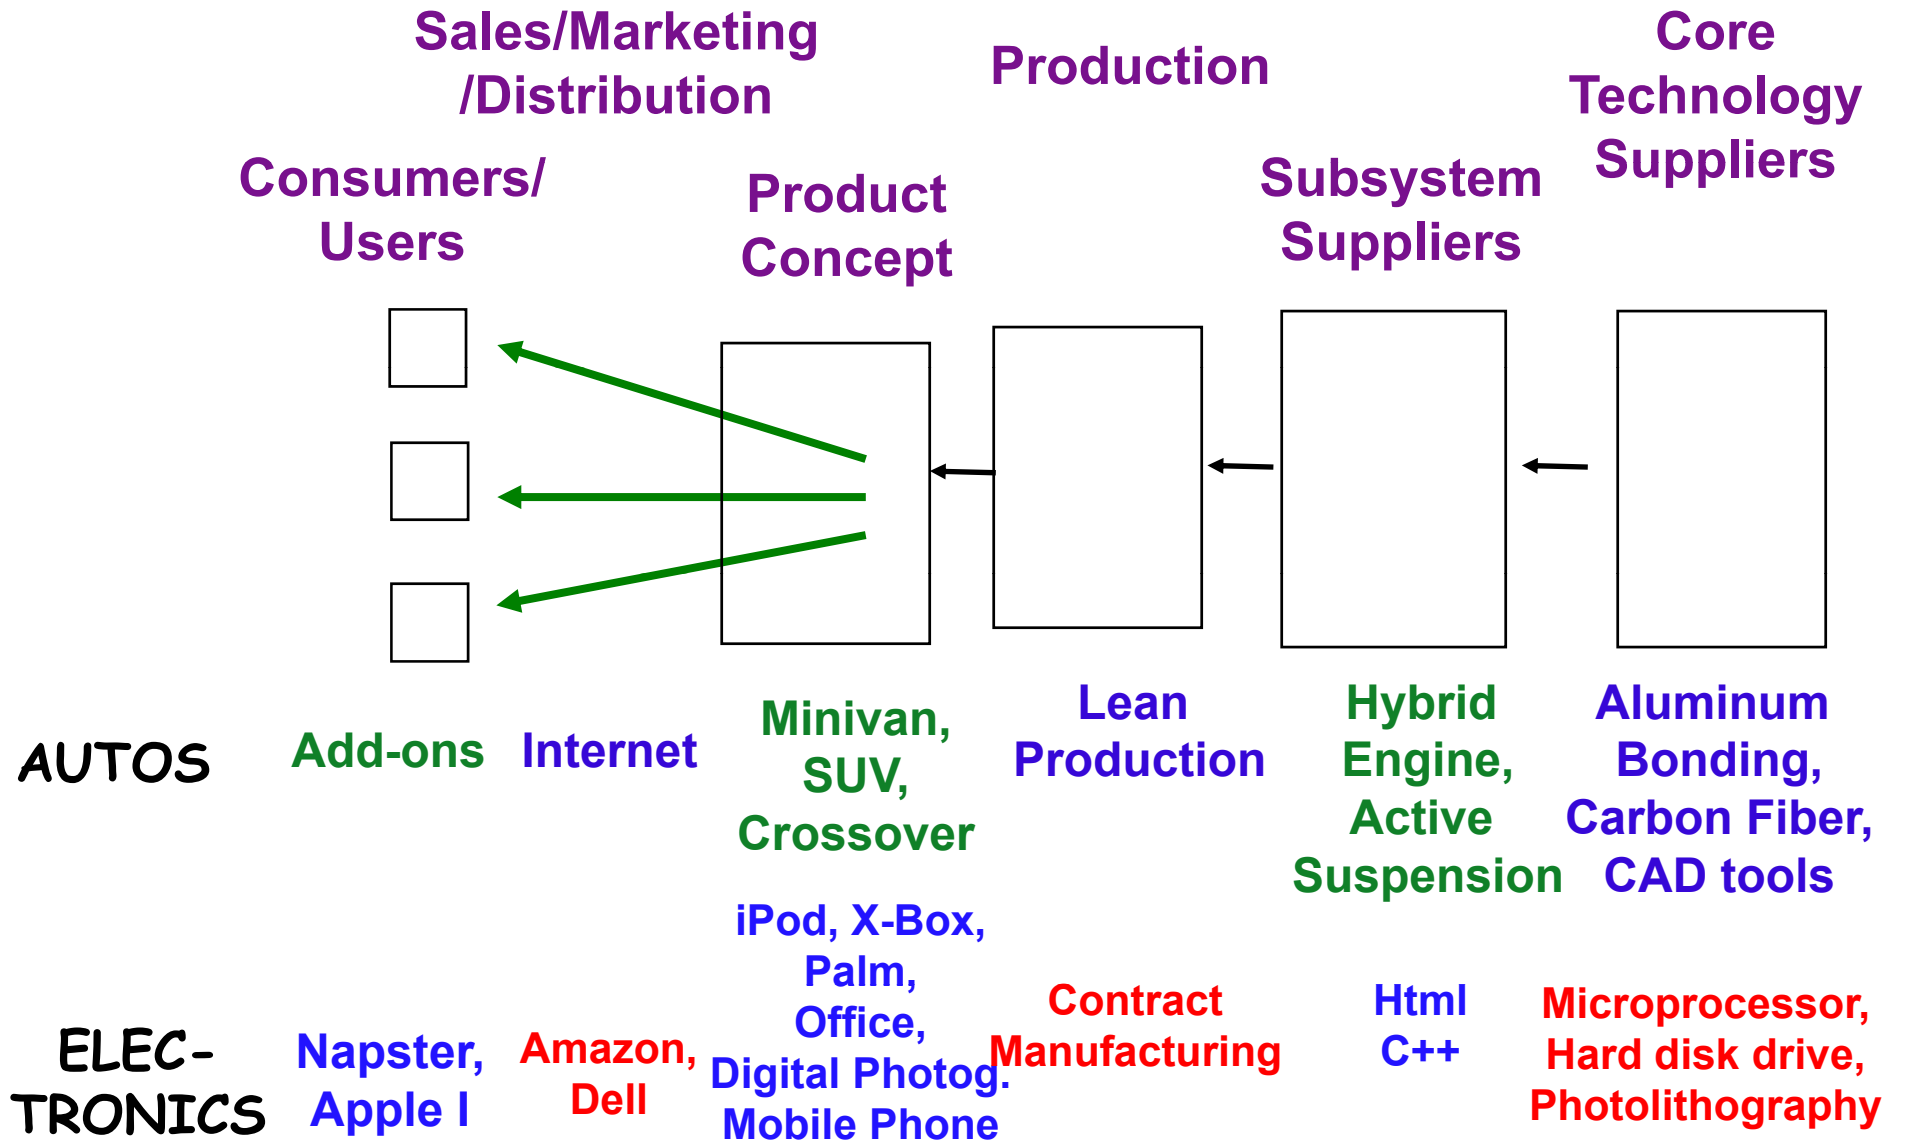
Sales/Marketing /Distribution

Production

Core Technology Suppliers

Consumers/ Users

Product Concept

Subsystem Suppliers

AUTOS

Add-ons

Internet

Minivan, SUV, Crossover

Lean Production

Hybrid Engine, Active Suspension

Aluminum Bonding, Carbon Fiber, CAD tools

ELEC-TRONICS

Napster, Apple I

Amazon, Dell

iPod, X-Box, Palm, Office, Digital Photog. Mobile Phone

Contract Manufacturing

Html C++

Microprocessor, Hard disk drive, Photolithography